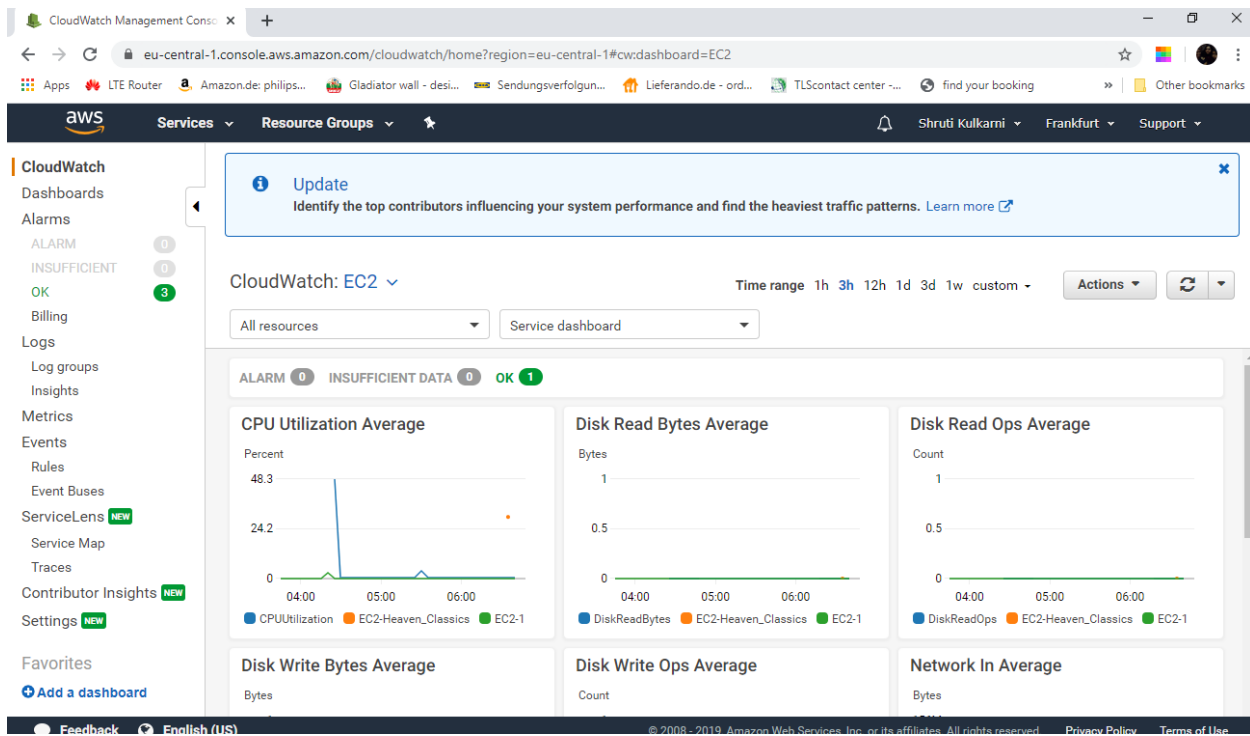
CloudWatch Management Conso ×
+
eu-central-1.console.aws.amazon.com/cloudwatch/home?region=eu-central-1#cw:dashboard=EC2
Apps LTE Router Amazon.de: philips... Gladiator wall - desi... Sendungsverfolgun... Lieferando.de - ord... TLScontact center -... find your booking » Other bookmarks

aws Services Resource Groups Shruti Kulkarni Frankfurt Support

CloudWatch
Dashboards
Alarms
ALARM 0
INSUFFICIENT 0
OK 3
Billing
Logs
Log groups
Insights
Metrics
Events
Rules
Event Buses
ServiceLens NEW
Service Map
Traces
Contributor Insights NEW
Settings NEW

Favorites
Add a dashboard

Update
Identify the top contributors influencing your system performance and find the heaviest traffic patterns. Learn more

CloudWatch: EC2
Time range 1h 3h 12h 1d 3d 1w custom
Actions
All resources
Service dashboard

ALARM 0 INSUFFICIENT DATA 0 OK 1

CPU Utilization Average
Percent
48.3
24.2
0
04:00 05:00 06:00
CPUUtilization EC2-Heaven_Classics EC2-1

Disk Read Bytes Average
Bytes
1
0.5
0
04:00 05:00 06:00
DiskReadBytes EC2-Heaven_Classics EC2-1

Disk Read Ops Average
Count
1
0.5
0
04:00 05:00 06:00
DiskReadOps EC2-Heaven_Classics EC2-1

Disk Write Bytes Average
Bytes

Disk Write Ops Average
Count

Network In Average
Bytes

Feedback English (US)
© 2008 - 2019, Amazon Web Services, Inc. or its affiliates. All rights reserved. Privacy Policy Terms of Use